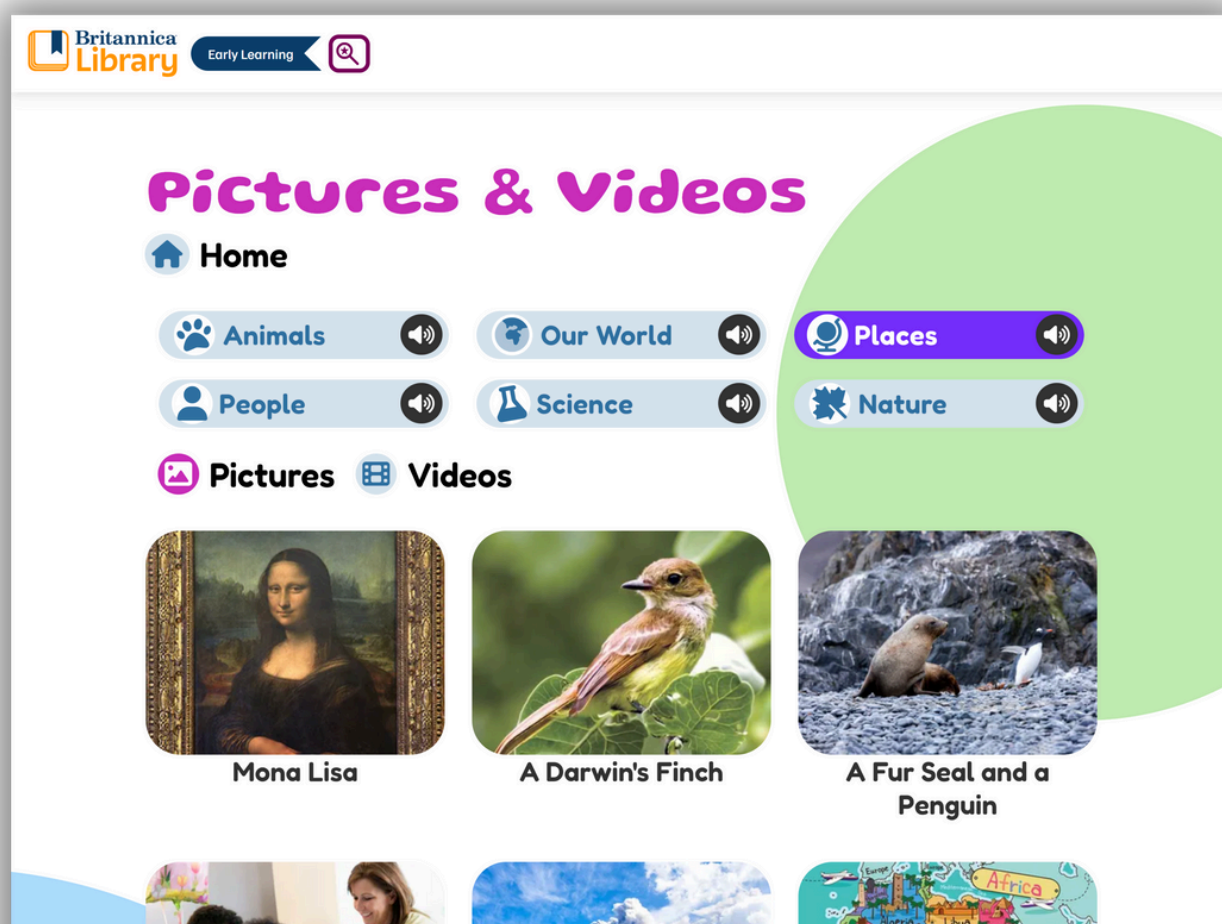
Britannica Library

Early Learning

Pictures & Videos

Home

Animals

Our World

Places

People

Science

Nature

Pictures

Videos

Mona Lisa

A Darwin's Finch

A Fur Seal and a Penguin

Europe

Africa